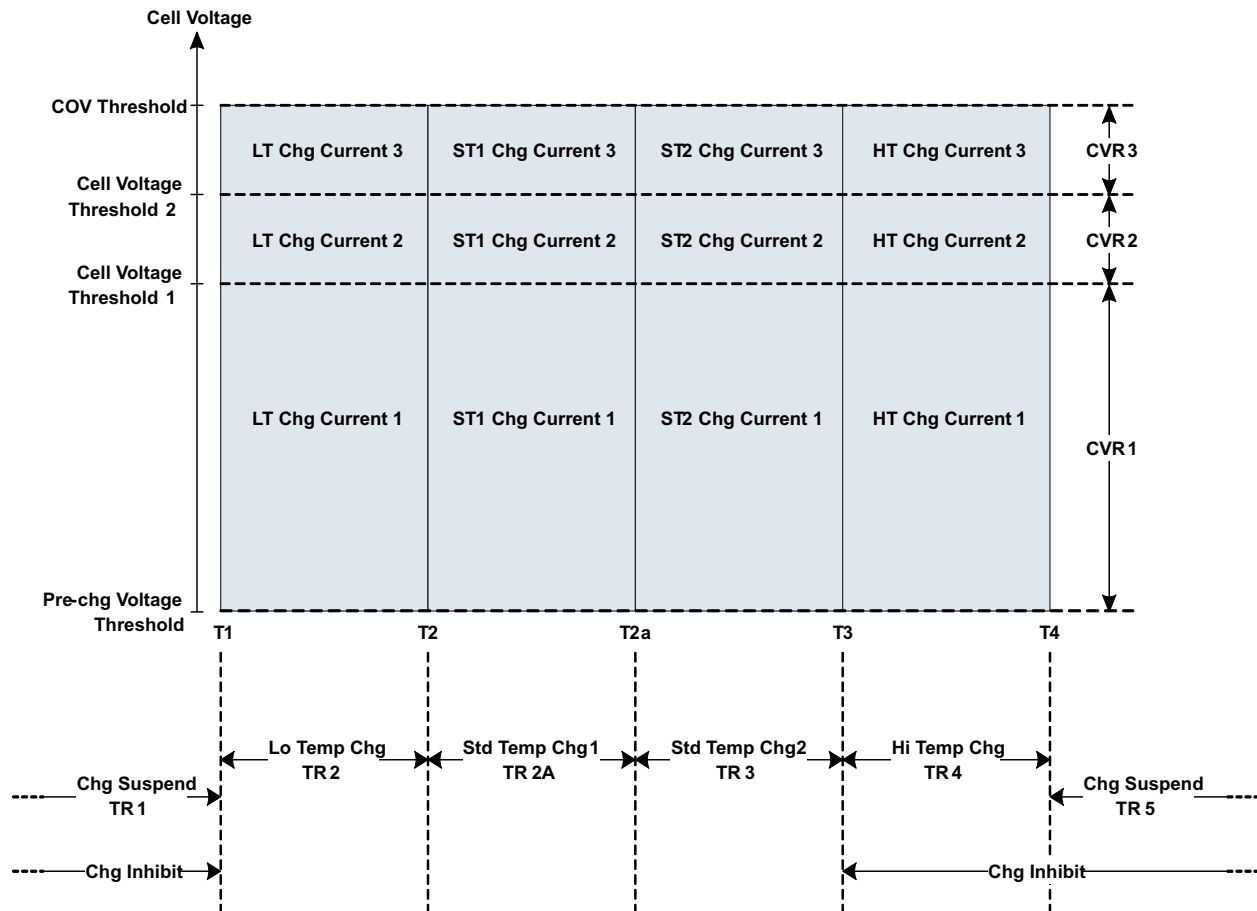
Cell Voltage

COV Threshold

Cell Voltage Threshold 2

Cell Voltage Threshold 1

Pre-chg Voltage Threshold

| LT Chg Current 3 | ST1 Chg Current 3 | ST2 Chg Current 3 | HT Chg Current 3 |
|---|---|---|---|
| LT Chg Current 2 | ST1 Chg Current 2 | ST2 Chg Current 2 | HT Chg Current 2 |
| LT Chg Current 1 | ST1 Chg Current 1 | ST2 Chg Current 1 | HT Chg Current 1 |

CVR 3

CVR 2

CVR 1

T1 T2 T2a T3 T4

Lo Temp Chg TR 2

Std Temp Chg1 TR 2A

Std Temp Chg2 TR 3

Hi Temp Chg TR 4

Chg Suspend TR 1

Chg Suspend TR 5

Chg Inhibit

Chg Inhibit